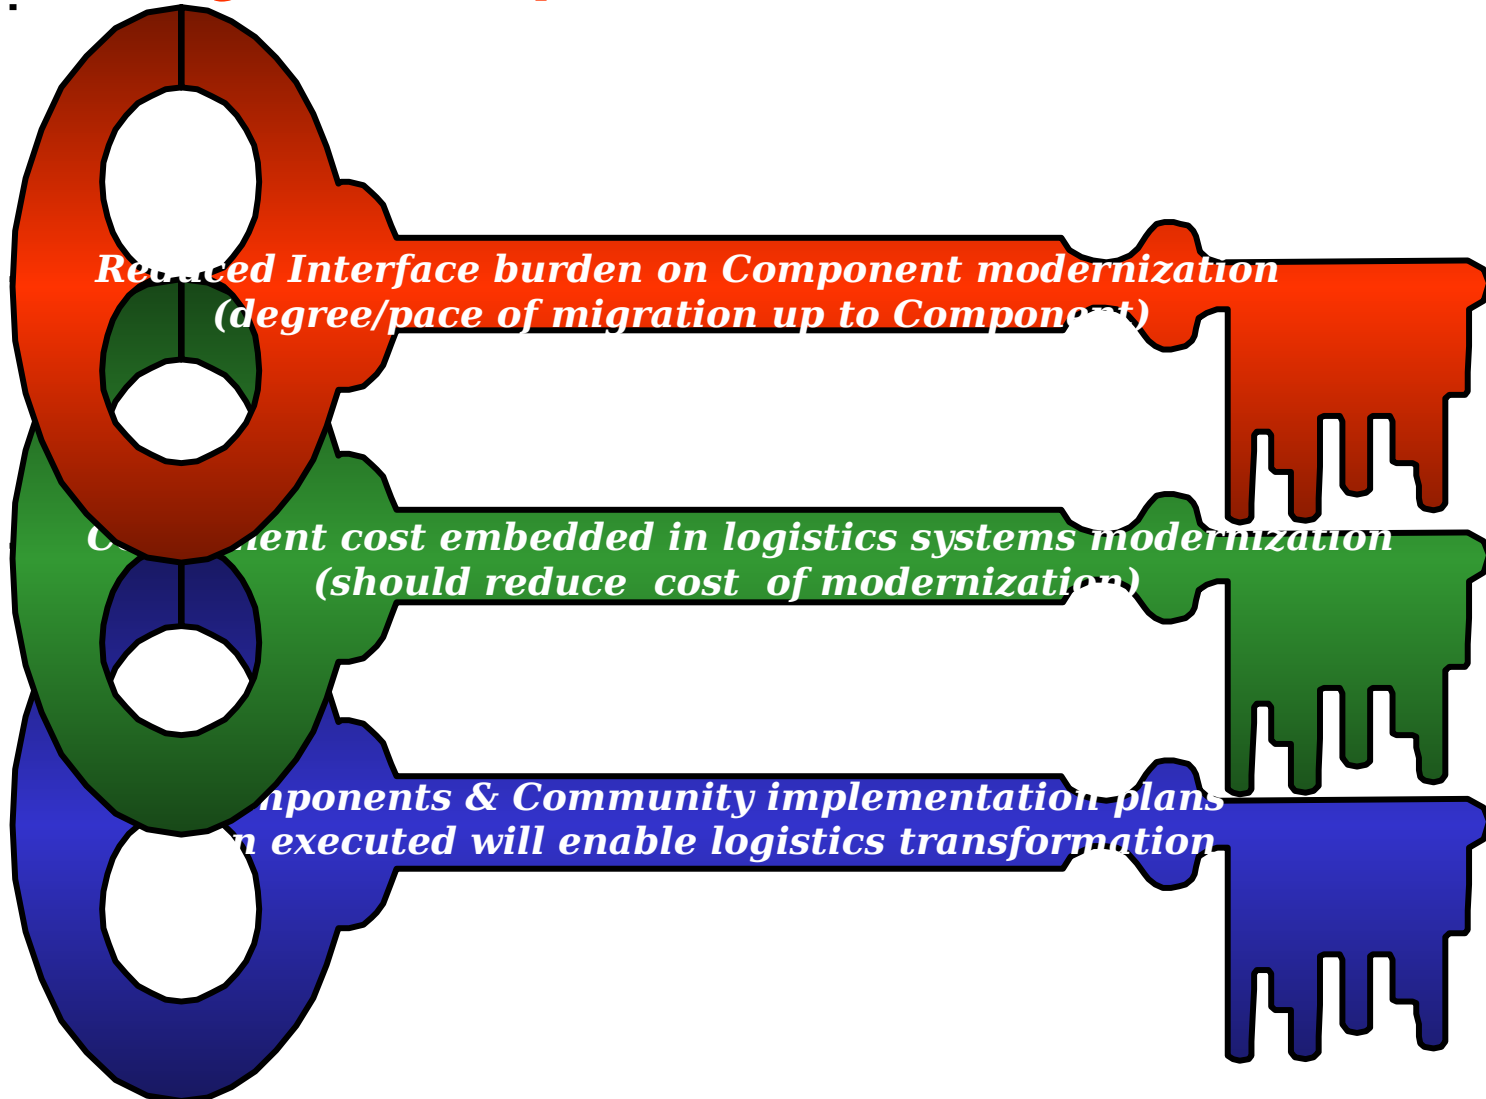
Re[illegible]ced Interface burden on Component modernization (degree/pace of migration up to Compon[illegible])

C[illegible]ent cost embedded in logistics systems modernization (should reduce cost of modernization)

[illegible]mponents & Community implementation plans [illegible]n executed will enable logistics transformation